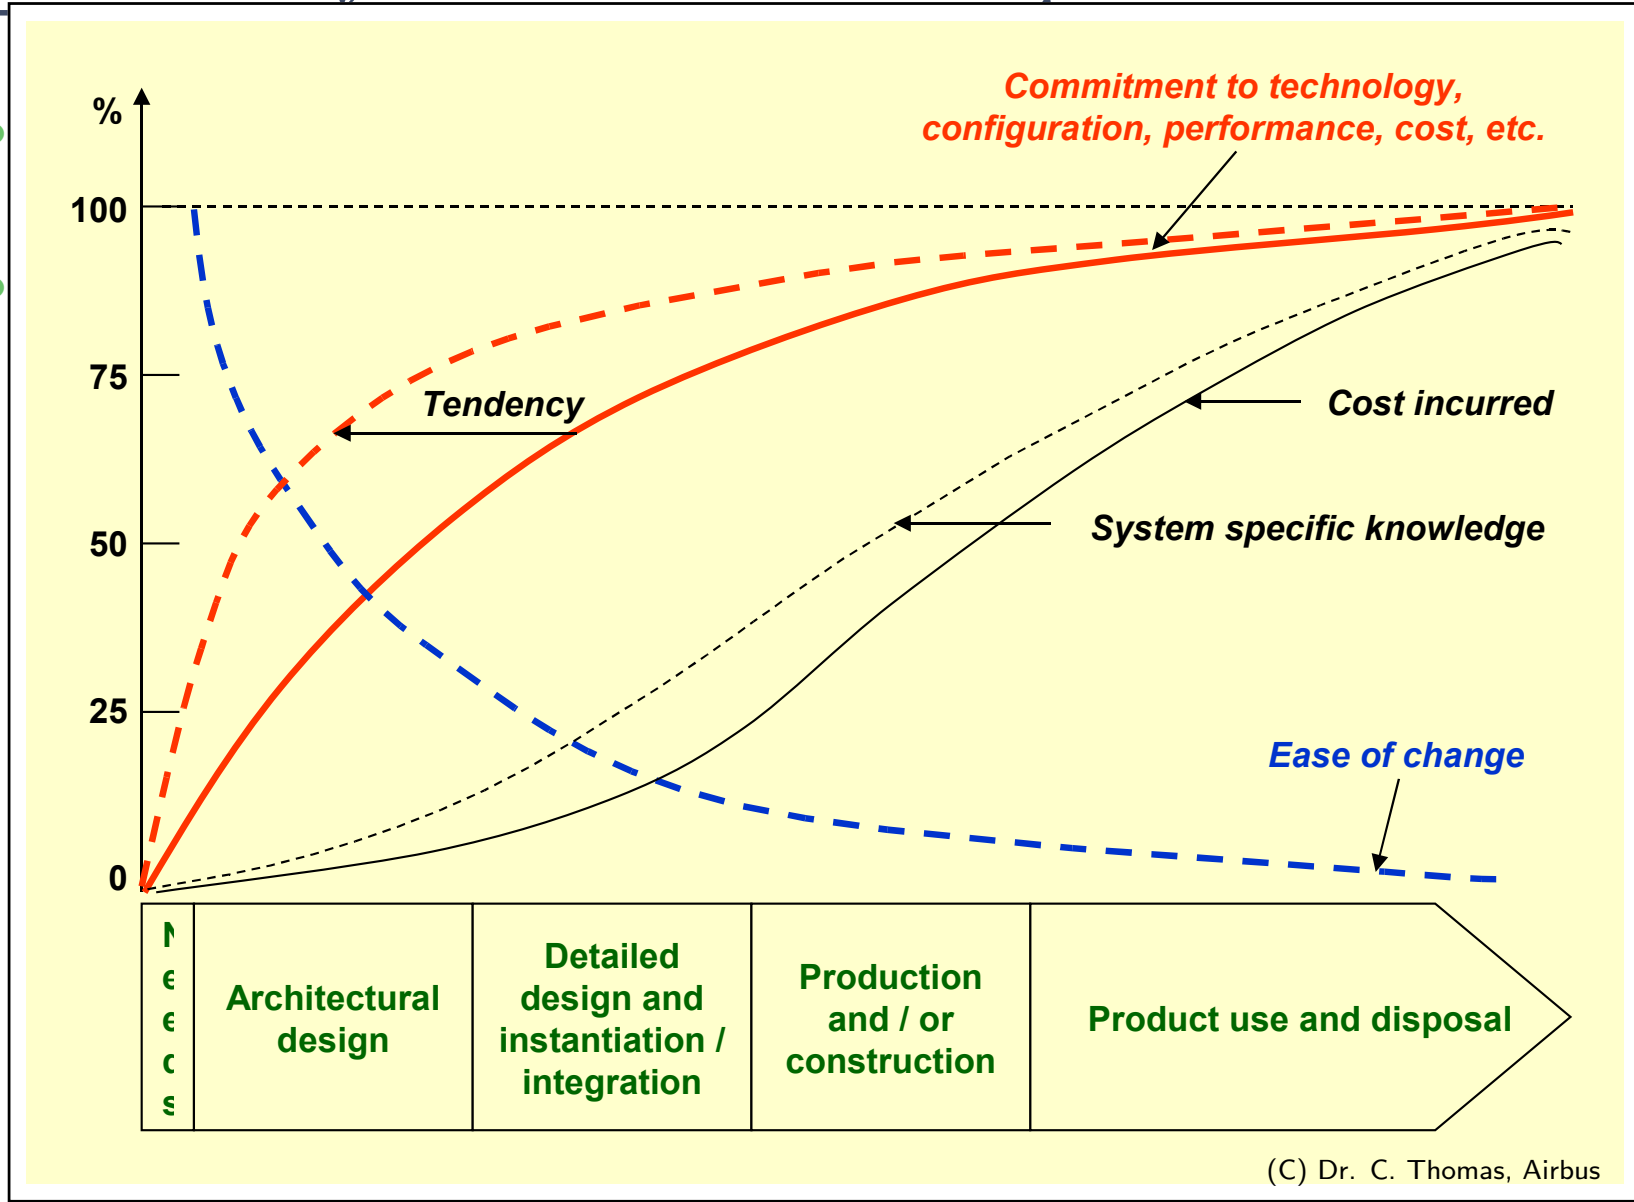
%

100

75

50

25

0

Commitment to technology, configuration, performance, cost, etc.

Tendency

Cost incurred

System specific knowledge

Ease of change

N e e d s

Architectural design

Detailed design and instantiation / integration

Production and / or construction

Product use and disposal

(C) Dr. C. Thomas, Airbus